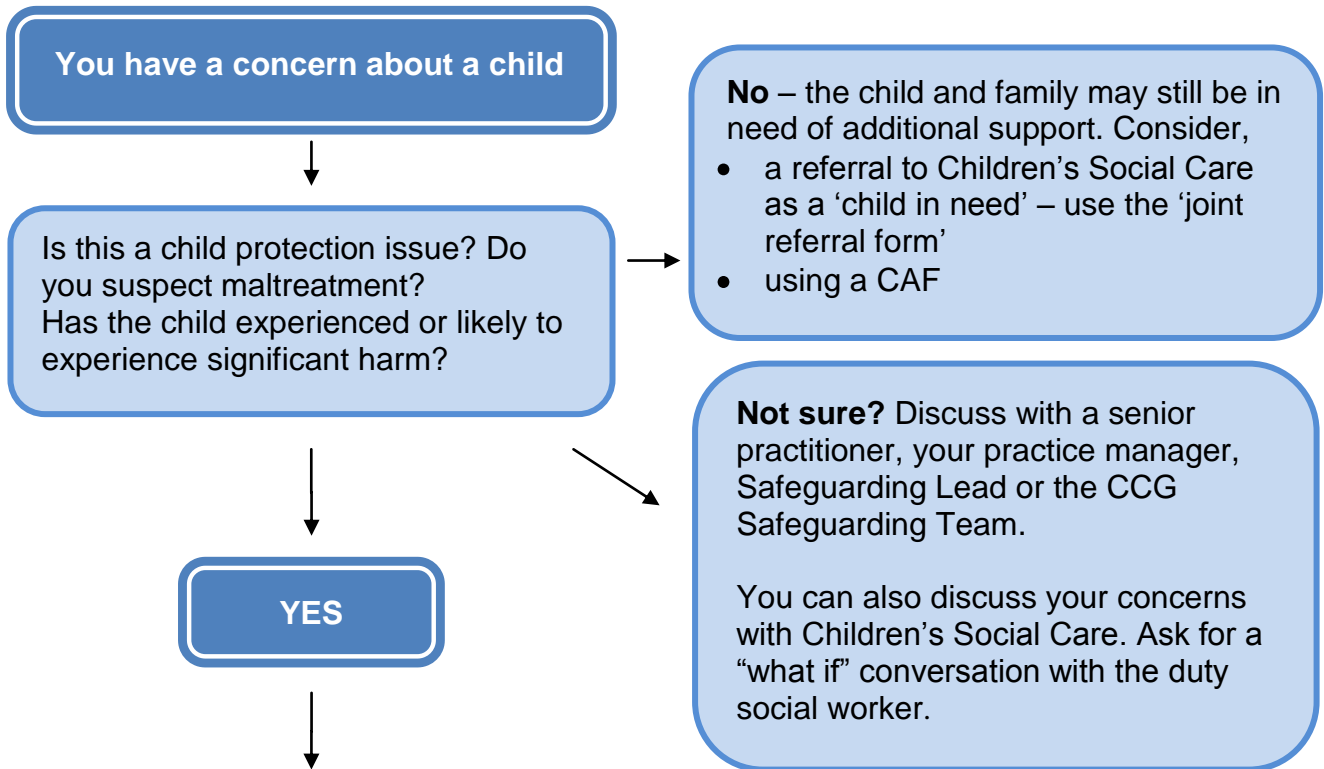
You have a concern about a child

Is this a child protection issue? Do you suspect maltreatment?
Has the child experienced or likely to experience significant harm?

No – the child and family may still be in need of additional support. Consider,
- a referral to Children’s Social Care as a ‘child in need’ – use the ‘joint referral form’
- using a CAF

Not sure? Discuss with a senior practitioner, your practice manager, Safeguarding Lead or the CCG Safeguarding Team.

You can also discuss your concerns with Children’s Social Care. Ask for a “what if” conversation with the duty social worker.

YES